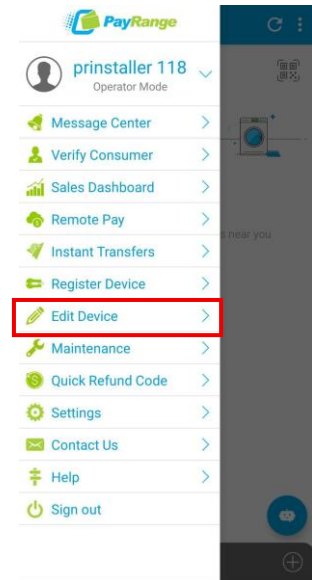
PayRange

prinstaller 118
Operator Mode

Message Center
Verify Consumer
Sales Dashboard
Remote Pay
Instant Transfers
Register Device
Edit Device
Maintenance
Quick Refund Code
Settings
Contact Us
Help
Sign out

hear you